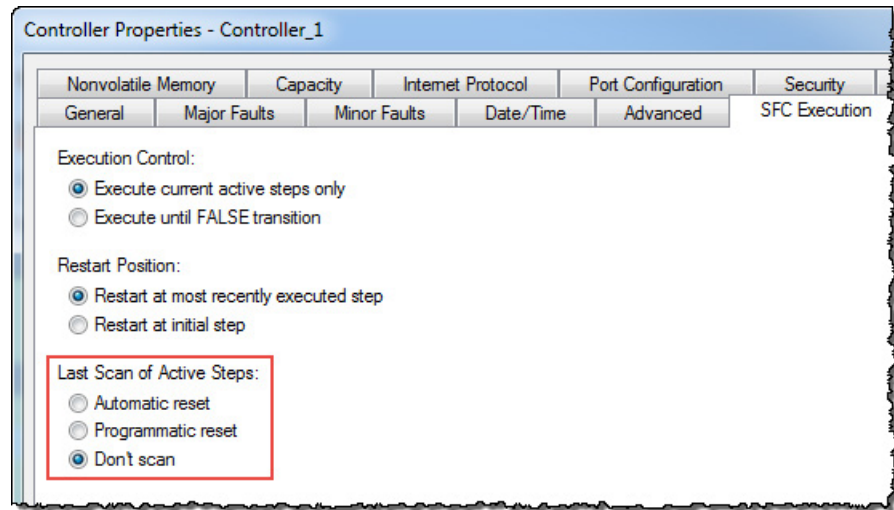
Controller Properties - Controller_1

Nonvolatile Memory | Capacity | Internet Protocol | Port Configuration | Security
General | Major Faults | Minor Faults | Date/Time | Advanced | SFC Execution

Execution Control:
Execute current active steps only
Execute until FALSE transition

Restart Position:
Restart at most recently executed step
Restart at initial step

Last Scan of Active Steps:
Automatic reset
Programmatic reset
Don't scan